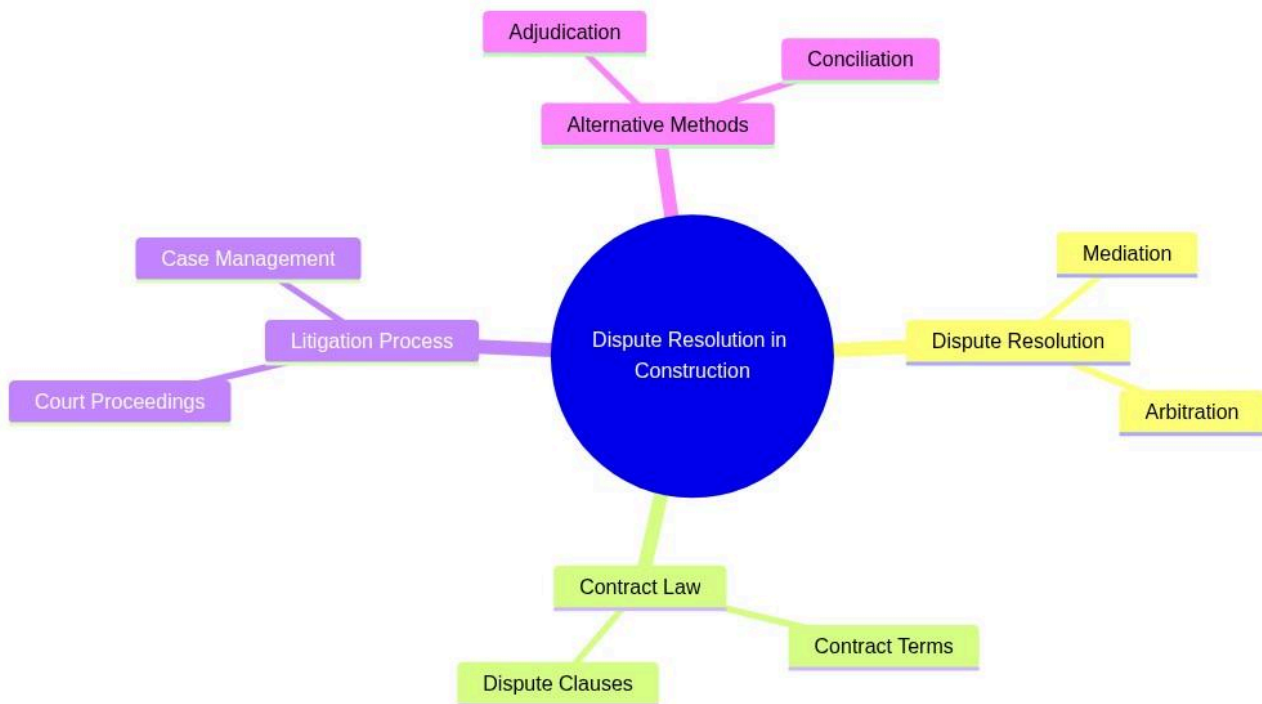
Adjudication

Conciliation

Alternative Methods

Case Management

Litigation Process

Court Proceedings

Dispute Resolution in Construction

Mediation

Dispute Resolution

Arbitration

Contract Law

Contract Terms

Dispute Clauses